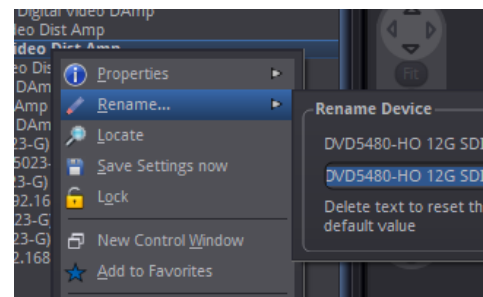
Digital Video DAmp
eo Dist Amp
ideo Dist Amp
o Dis
DAm
Amp
DAm
3-G)
5023-
3-G)
2.16
3-G)
3-G)
.168

Properties
Rename...
Locate
Save Settings now
Lock
New Control Window
Add to Favorites

Rename Device
DVD5480-HO 12G SDI
DVD5480-HO 12G SDI
Delete text to reset th
default value

Rt